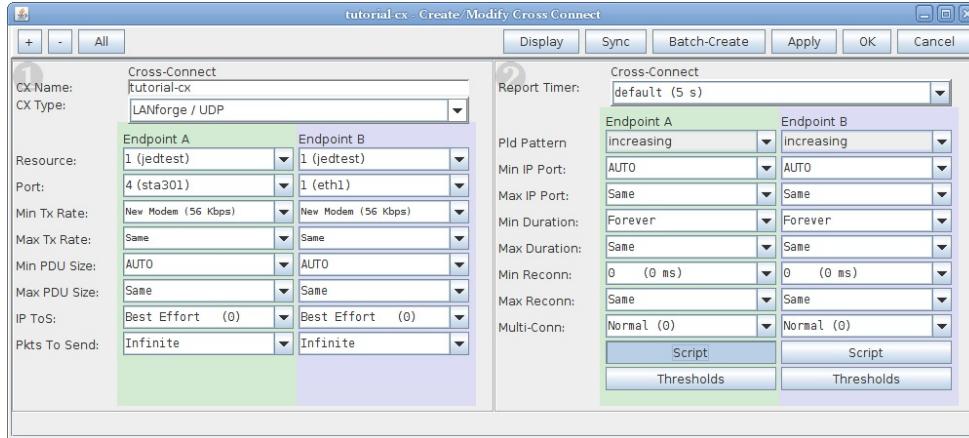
tutorial-cx - Create/Modify Cross Connect

+ - All

Display Sync Batch-Create Apply OK Cancel

1

Cross-Connect

CX Name: tutorial-cx

CX Type: LANforge / UDP

| | Endpoint A | Endpoint B |
|---|---|---|
| Resource: | 1 (jedtest) | 1 (jedtest) |
| Port: | 4 (sta301) | 1 (eth1) |
| Min Tx Rate: | New Modem (56 Kbps) | New Modem (56 Kbps) |
| Max Tx Rate: | Same | Same |
| Min PDU Size: | AUTO | AUTO |
| Max PDU Size: | Same | Same |
| IP ToS: | Best Effort (0) | Best Effort (0) |
| Pkts To Send: | Infinite | Infinite |

2

Cross-Connect

Report Timer: default (5 s)

| | Endpoint A | Endpoint B |
|---|---|---|
| Pld Pattern | increasing | increasing |
| Min IP Port: | AUTO | AUTO |
| Max IP Port: | Same | Same |
| Min Duration: | Forever | Forever |
| Max Duration: | Same | Same |
| Min Reconn: | 0 (0 ms) | 0 (0 ms) |
| Max Reconn: | Same | Same |
| Multi-Conn: | Normal (0) | Normal (0) |
| | Script | Script |
| | Thresholds | Thresholds |